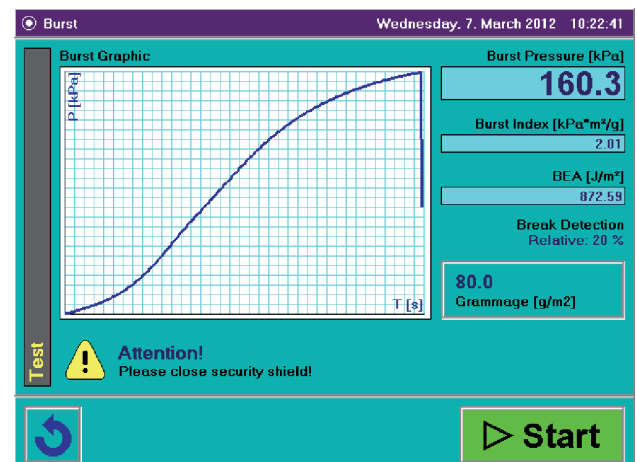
Burst

Wednesday. 7. March 2012 10:22:41

Burst Graphic

P [kPa]

T [s]

Burst Pressure [kPa]

160.3

Burst Index [kPa*m²/g]

2.01

BEA [J/m²]

872.59

Break Detection
Relative: 20 %

80.0
Grammage [g/m2]

Test

Attention!
Please close security shield!

Start